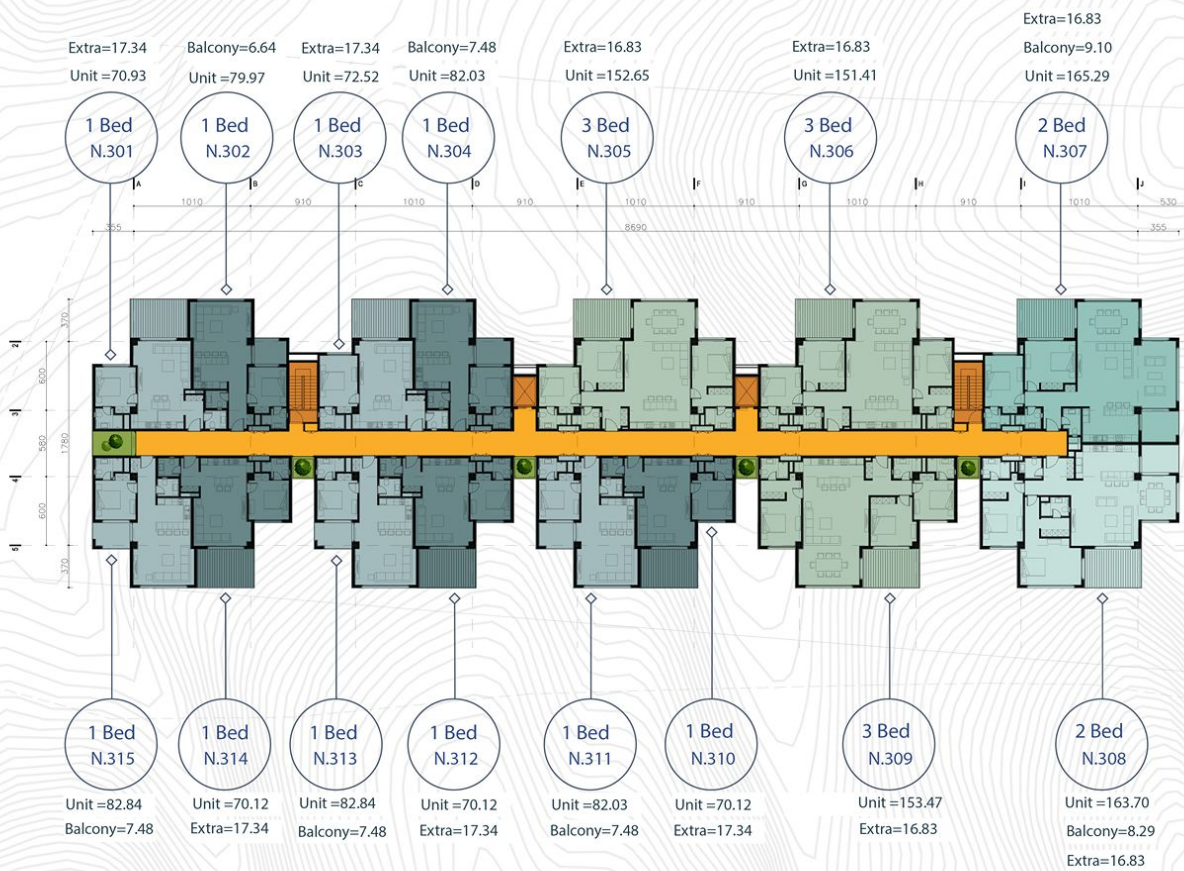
Extra=17.34
Unit =70.93
1 Bed
N.301

Balcony=6.64
Unit =79.97
1 Bed
N.302

Extra=17.34
Unit =72.52
1 Bed
N.303

Balcony=7.48
Unit =82.03
1 Bed
N.304

Extra=16.83
Unit =152.65
3 Bed
N.305

Extra=16.83
Unit =151.41
3 Bed
N.306

Extra=16.83
Balcony=9.10
Unit =165.29
2 Bed
N.307

A B C D E F G H I J

1010 910 1010 910 1010 910 1010 910 1010 530
355 8690 355

370 600 580 1780 600 370

2 3 4 5

1 Bed
N.315
Unit =82.84
Balcony=7.48

1 Bed
N.314
Unit =70.12
Extra=17.34

1 Bed
N.313
Unit =82.84
Balcony=7.48

1 Bed
N.312
Unit =70.12
Extra=17.34

1 Bed
N.311
Unit =82.03
Balcony=7.48

1 Bed
N.310
Unit =70.12
Extra=17.34

3 Bed
N.309
Unit =153.47
Extra=16.83

2 Bed
N.308
Unit =163.70
Balcony=8.29
Extra=16.83